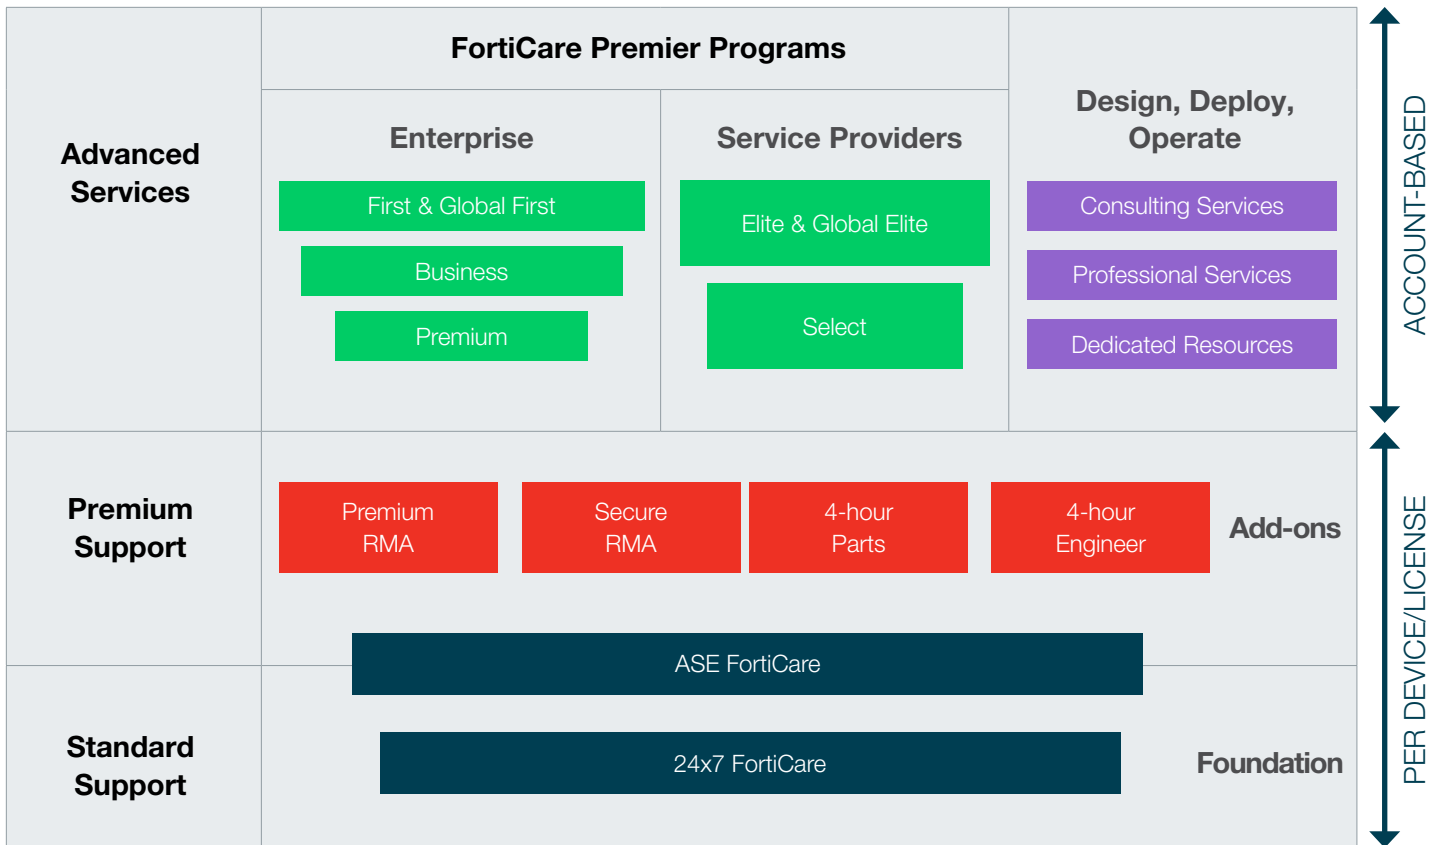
Advanced Services

FortiCare Premier Programs

Enterprise

First & Global First

Business

Premium

Service Providers

Elite & Global Elite

Select

Design, Deploy, Operate

Consulting Services

Professional Services

Dedicated Resources

ACCOUNT-BASED

Premium Support

Premium RMA

Secure RMA

4-hour Parts

4-hour Engineer

Add-ons

ASE FortiCare

Standard Support

24x7 FortiCare

Foundation

PER DEVICE/LICENSE